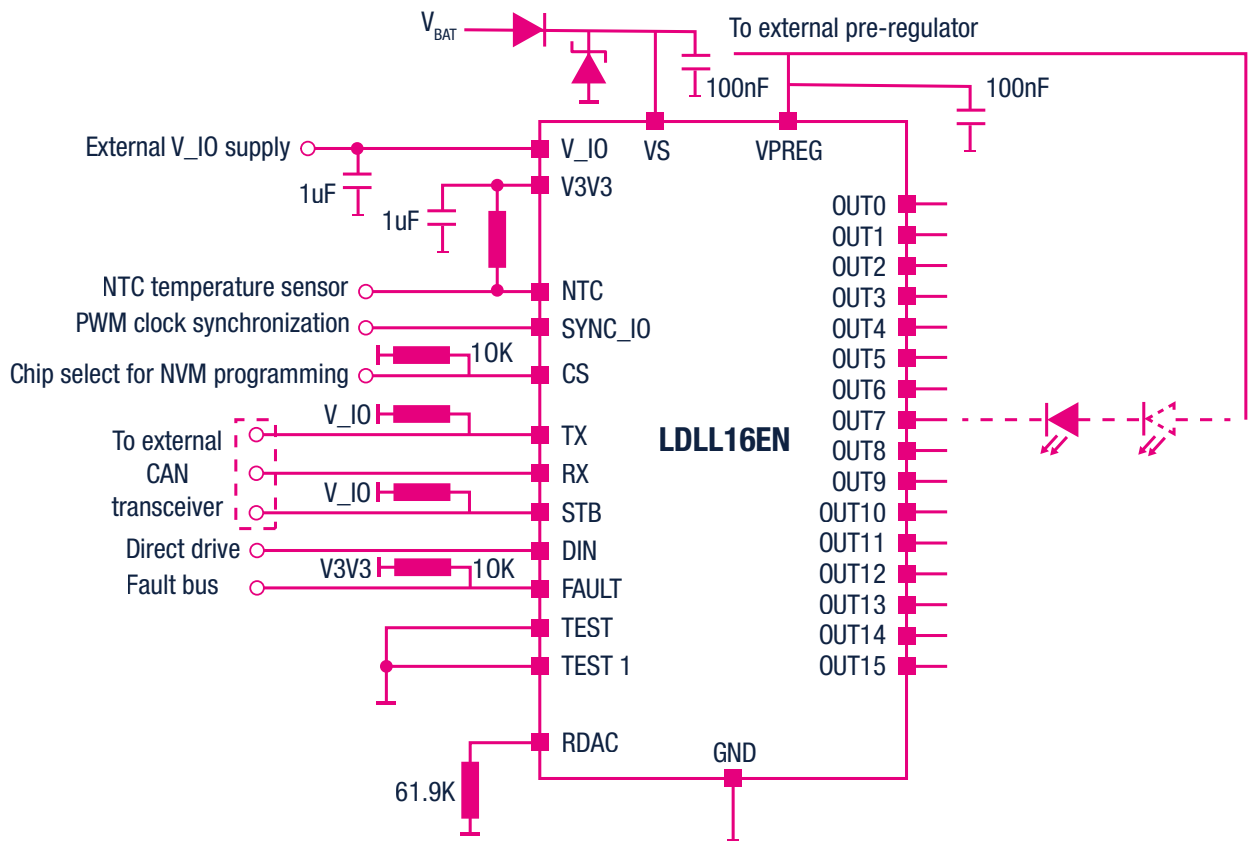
$V_{BAT}$

To external pre-regulator

100nF

100nF

External V_IO supply

1uF

1uF

NTC temperature sensor

PWM clock synchronization

Chip select for NVM programming

10K

To external CAN transceiver

V_IO

V_IO

Direct drive

Fault bus

V3V3

10K

61.9K

V_IO
V3V3
NTC
SYNC_IO
CS
TX
RX
STB
DIN
FAULT
TEST
TEST 1
RDAC

VS
VPREG

LDLL16EN

OUT0
OUT1
OUT2
OUT3
OUT4
OUT5
OUT6
OUT7
OUT8
OUT9
OUT10
OUT11
OUT12
OUT13
OUT14
OUT15

GND